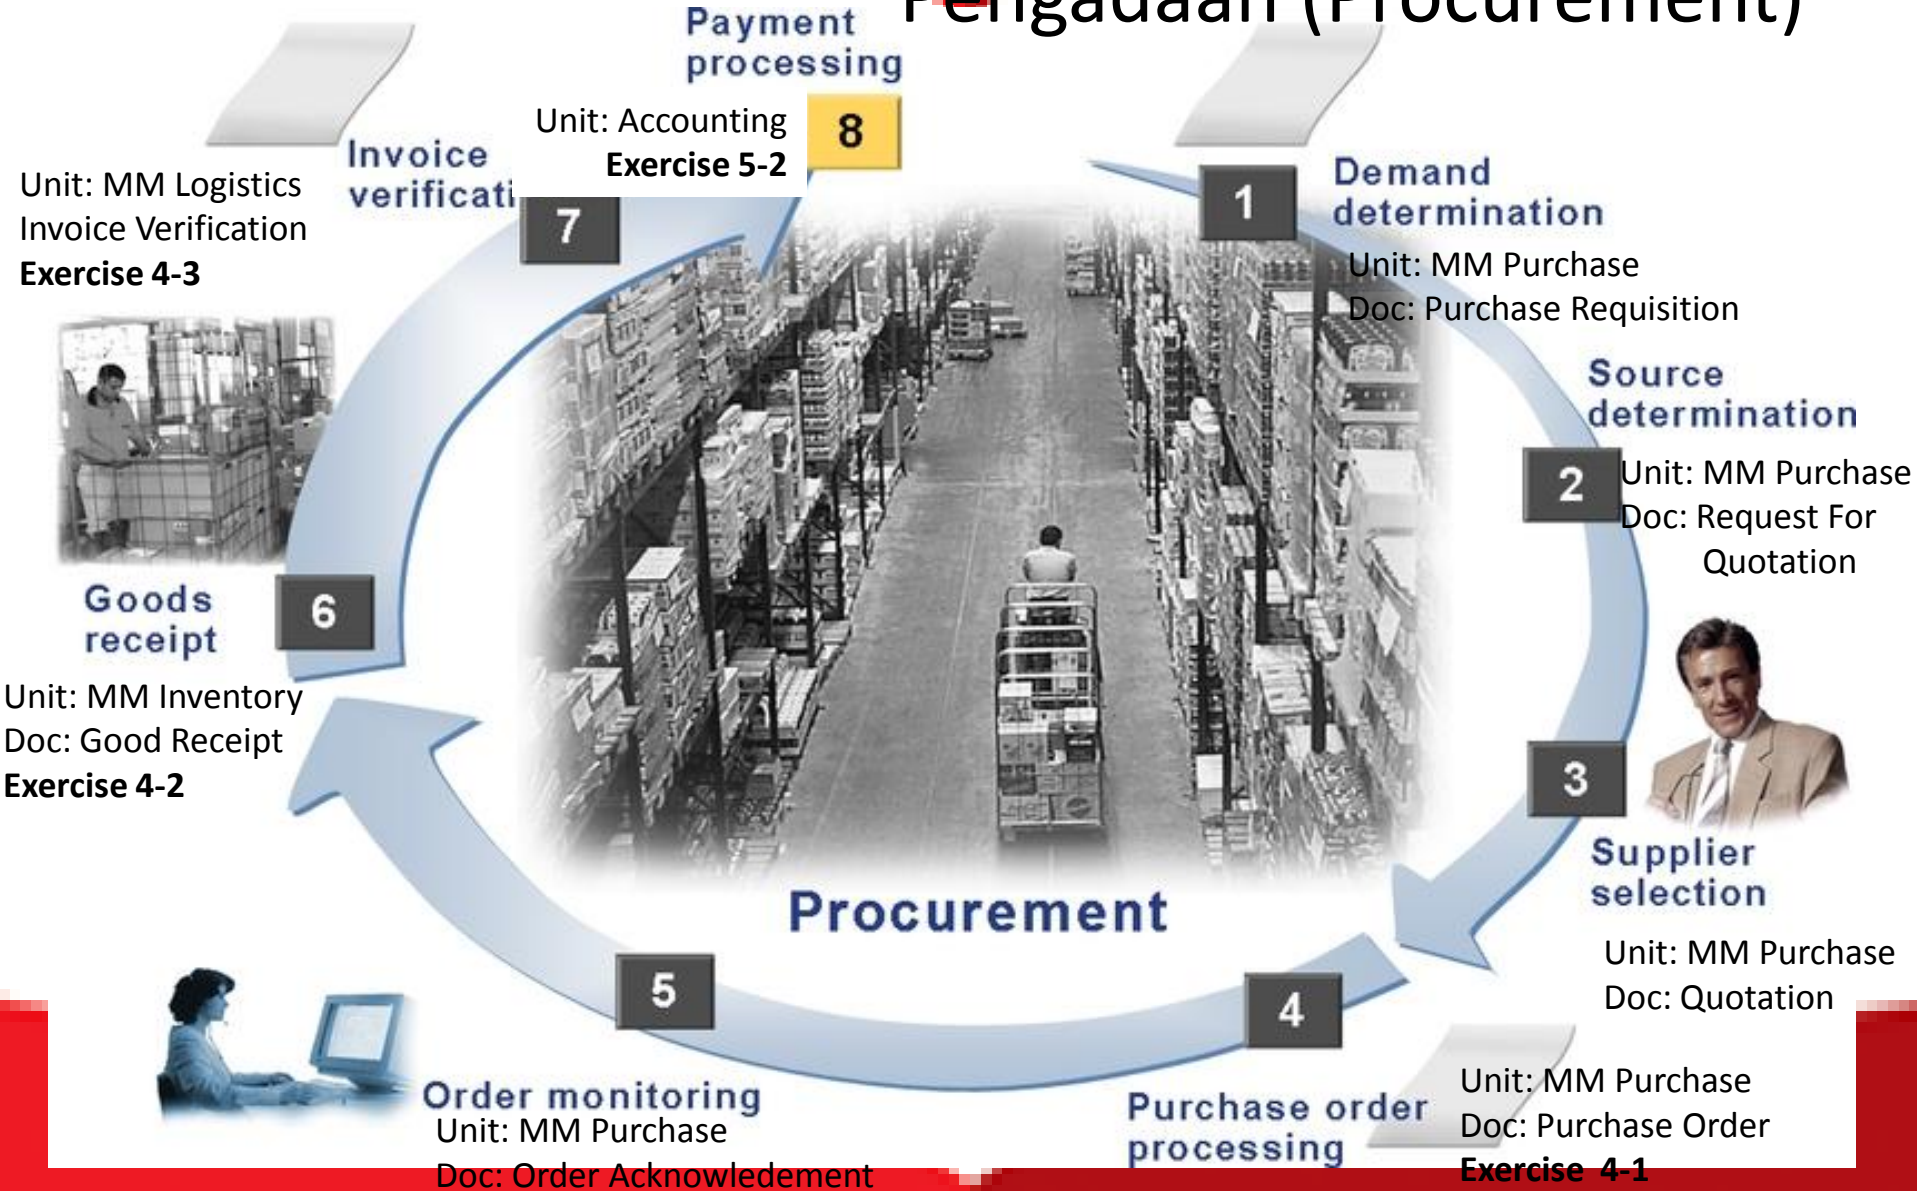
Pengadaan (Procurement)

Payment processing

Unit: Accounting
Exercise 5-2

8

Invoice verificati

7

Unit: MM Logistics
Invoice Verification
Exercise 4-3

1

Demand determination

Unit: MM Purchase
Doc: Purchase Requisition

Source determination

2

Unit: MM Purchase
Doc: Request For Quotation

Goods receipt

6

Unit: MM Inventory
Doc: Good Receipt
Exercise 4-2

3

Supplier selection

Unit: MM Purchase
Doc: Quotation

Procurement

5

4

Order monitoring
Unit: MM Purchase
Doc: Order Acknowledement

Purchase order processing

Unit: MM Purchase
Doc: Purchase Order
Exercise 4-1